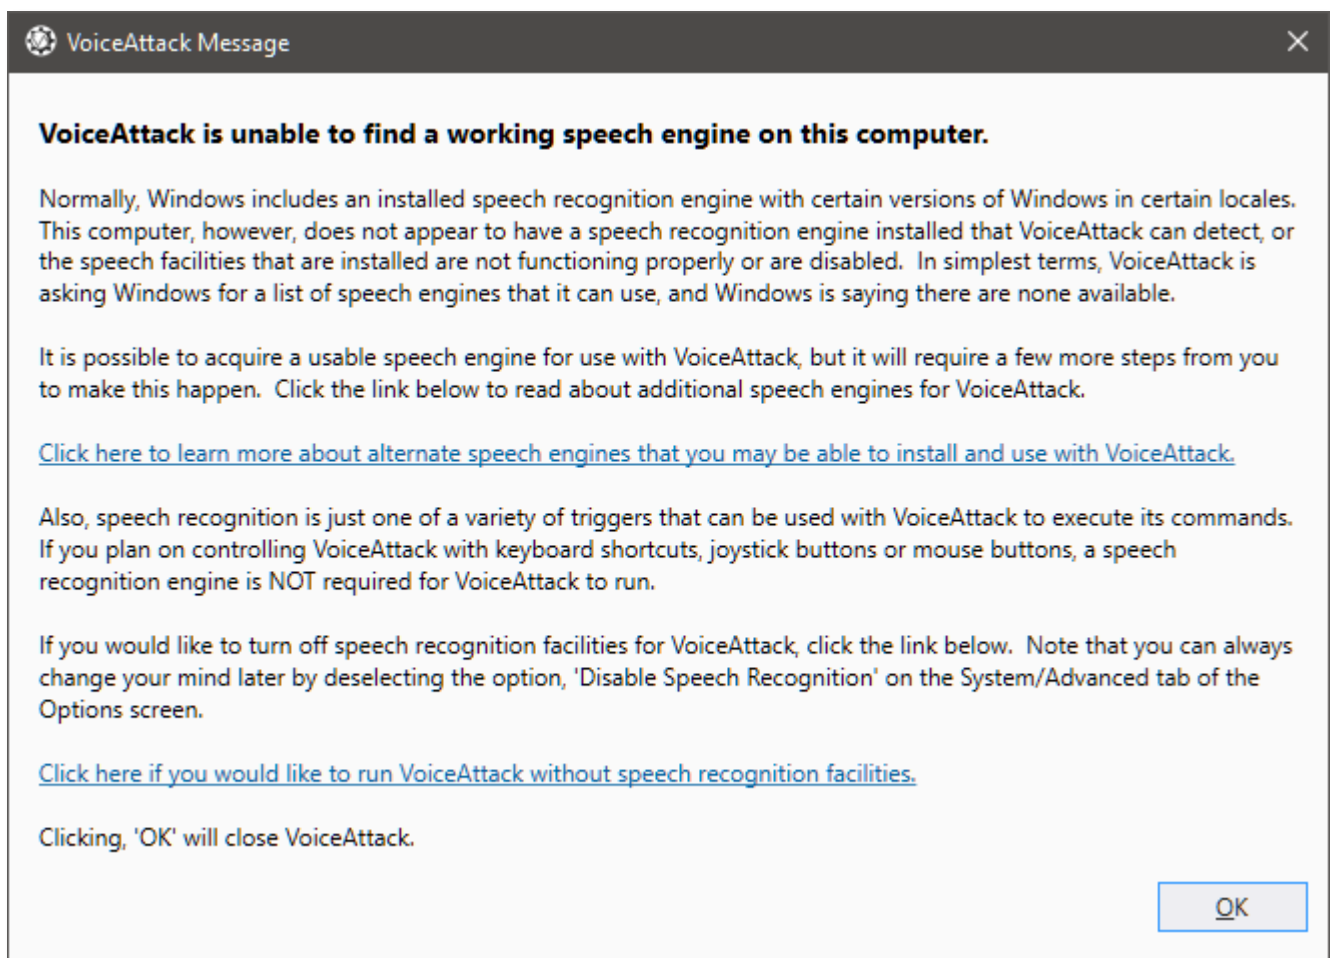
VoiceAttack Message

VoiceAttack is unable to find a working speech engine on this computer.

Normally, Windows includes an installed speech recognition engine with certain versions of Windows in certain locales. This computer, however, does not appear to have a speech recognition engine installed that VoiceAttack can detect, or the speech facilities that are installed are not functioning properly or are disabled. In simplest terms, VoiceAttack is asking Windows for a list of speech engines that it can use, and Windows is saying there are none available.

It is possible to acquire a usable speech engine for use with VoiceAttack, but it will require a few more steps from you to make this happen. Click the link below to read about additional speech engines for VoiceAttack.

Click here to learn more about alternate speech engines that you may be able to install and use with VoiceAttack.

Also, speech recognition is just one of a variety of triggers that can be used with VoiceAttack to execute its commands. If you plan on controlling VoiceAttack with keyboard shortcuts, joystick buttons or mouse buttons, a speech recognition engine is NOT required for VoiceAttack to run.

If you would like to turn off speech recognition facilities for VoiceAttack, click the link below. Note that you can always change your mind later by deselecting the option, 'Disable Speech Recognition' on the System/Advanced tab of the Options screen.

Click here if you would like to run VoiceAttack without speech recognition facilities.

Clicking, 'OK' will close VoiceAttack.

OK